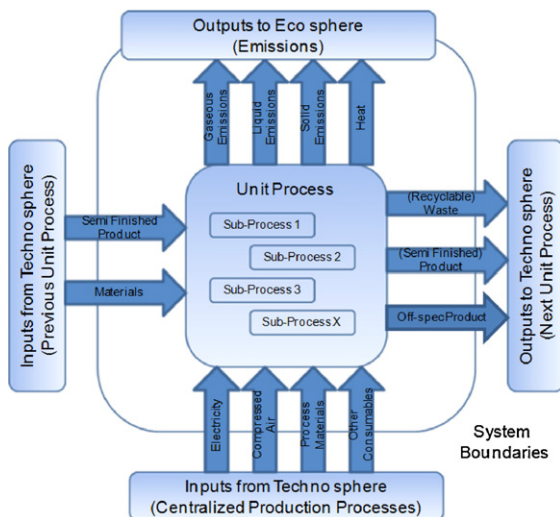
Outputs to Eco sphere
(Emissions)

Gaseous Emissions

Liquid Emissions

Solid Emissions

Heat

Inputs from Techno sphere
(Previous Unit Process)

Semi Finished Product

Materials

Unit Process

Sub-Process 1

Sub-Process 2

Sub-Process 3

Sub-Process X

(Recyclable) Waste

(Semi Finished) Product

Off-specProduct

Outputs to Techno sphere
(Next Unit Process)

Electricity

Compressed Air

Process Materials

Other Consumables

System Boundaries

Inputs from Techno sphere
(Centralized Production Processes)